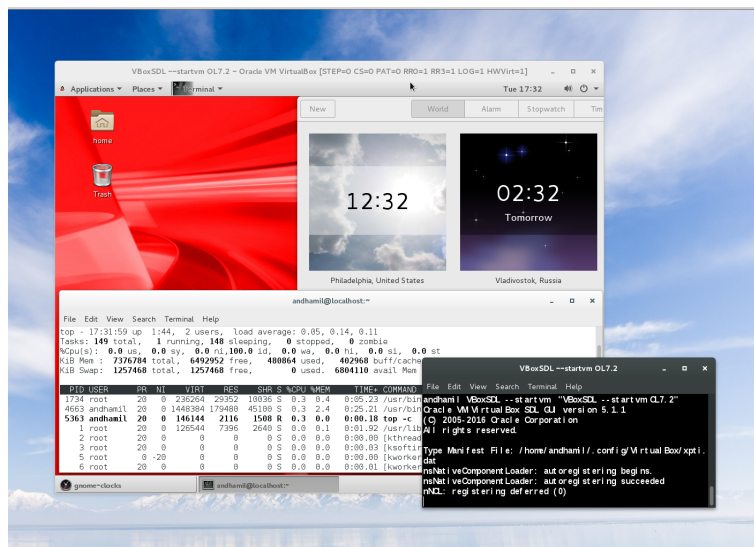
VBoxSDL --startvm OL7.2 - Oracle VM VirtualBox [STEP=0 CS=0 PAT=0 RR0=1 RR3=1 LOG=1 HWVirt=1]

Applications ▾ Places ▾ Terminal ▾ Tue 17:32

home

Trash

New World Alarm Stopwatch Tim

12:32
Philadelphia, United States

02:32
Tomorrow
Vladivostok, Russia

andhamil@localhost:~

File Edit View Search Terminal Help

top - 17:31:59 up 1:44, 2 users, load average: 0.05, 0.14, 0.11
Tasks: 149 total, 1 running, 148 sleeping, 0 stopped, 0 zombie
%Cpu(s): 0.0 us, 0.0 sy, 0.0 ni,100.0 id, 0.0 wa, 0.0 hi, 0.0 si, 0.0 st
KiB Mem : 7376784 total, 6492952 free, 480864 used, 402968 buff/cache
KiB Swap: 1257468 total, 1257468 free, 0 used. 6804110 avail Mem

| PID | USER | PR | NI | VIRT | RES | SHR | S | %CPU | %MEM | TIME+ | COMMAND |
|---|---|---|---|---|---|---|---|---|---|---|---|
| 1734 | root | 20 | 0 | 236264 | 29352 | 10036 | S | 0.3 | 0.4 | 0:05.23 | /usr/bin |
| 4663 | andhamil | 20 | 0 | 1448384 | 179480 | 45100 | S | 0.3 | 2.4 | 0:25.21 | /usr/bin |
| 5363 | andhamil | 20 | 0 | 146144 | 2116 | 1508 | R | 0.3 | 0.0 | 0:00.18 | top -c |
| 1 | root | 20 | 0 | 126544 | 7396 | 2640 | S | 0.0 | 0.1 | 0:01.92 | /usr/lib |
| 2 | root | 20 | 0 | 0 | 0 | 0 | S | 0.0 | 0.0 | 0:00.00 | [kthread |
| 3 | root | 20 | 0 | 0 | 0 | 0 | S | 0.0 | 0.0 | 0:00.03 | [ksoftir |
| 5 | root | 0 | -20 | 0 | 0 | 0 | S | 0.0 | 0.0 | 0:00.00 | [kworker |
| 6 | root | 20 | 0 | 0 | 0 | 0 | S | 0.0 | 0.0 | 0:00.01 | [kworker |

gnome-clocks andhamil@localhost:~

VBoxSDL --startvm OL7.2

File Edit View Search Terminal Help
andhamil VBoxSDL --startvm OL7.2
Oracle VM VirtualBox SDL GUI version 5.1.1
(C) 2005-2016 Oracle Corporation
All rights reserved.

Type Manifest File: /home/andhamil/.config/VirtualBox/xpti.dat
nsNativeComponentLoader: autoregistering begins.
nsNativeComponentLoader: autoregistering succeeded
nNCL: registering deferred (0)